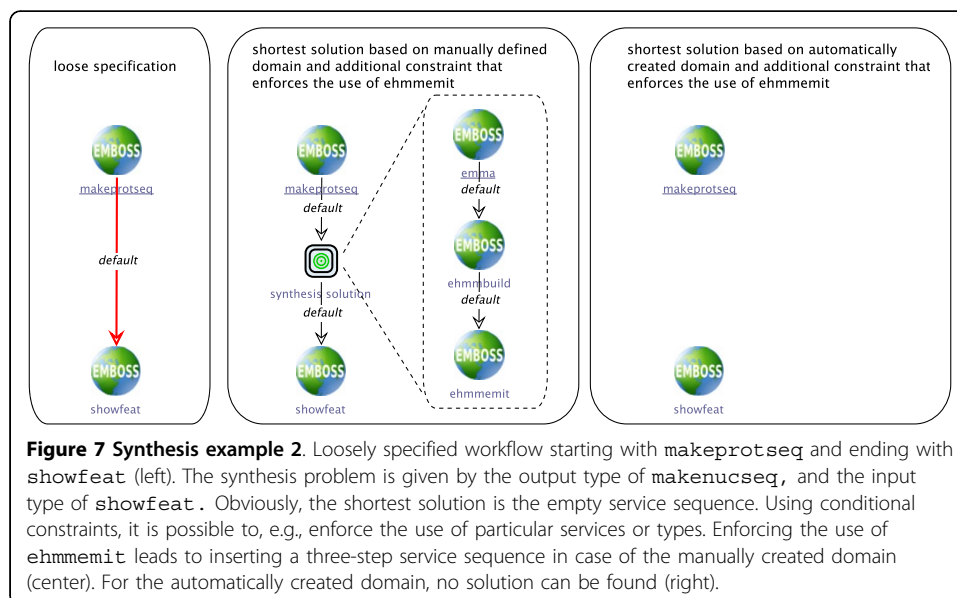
loose specification

EMBOSS
makeprotseq

default

EMBOSS
showfeat

shortest solution based on manually defined domain and additional constraint that enforces the use of ehmmemit

EMBOSS
makeprotseq
default

synthesis solution
default

EMBOSS
showfeat

EMBOSS
emma
default

EMBOSS
ehmmbuild
default

EMBOSS
ehmmemit

shortest solution based on automatically created domain and additional constraint that enforces the use of ehmmemit

EMBOSS
makeprotseq

EMBOSS
showfeat

**Figure 7 Synthesis example 2**. Loosely specified workflow starting with makeprotseq and ending with showfeat (left). The synthesis problem is given by the output type of makenucseq, and the input type of showfeat. Obviously, the shortest solution is the empty service sequence. Using conditional constraints, it is possible to, e.g., enforce the use of particular services or types. Enforcing the use of ehmmemit leads to inserting a three-step service sequence in case of the manually created domain (center). For the automatically created domain, no solution can be found (right).